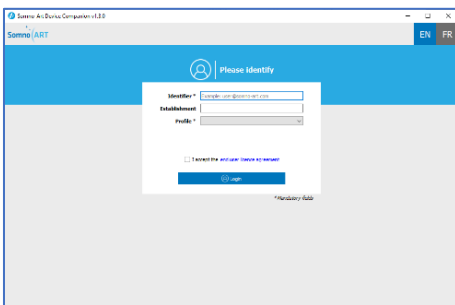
Somno-Art Device Companion v1.3.0

Somno | ART

EN FR

Please Identify

Identifier * sample-user@somno-art.com

Establishment

Profile *

I accept the end user licence agreement

Login

* Mandatory fields